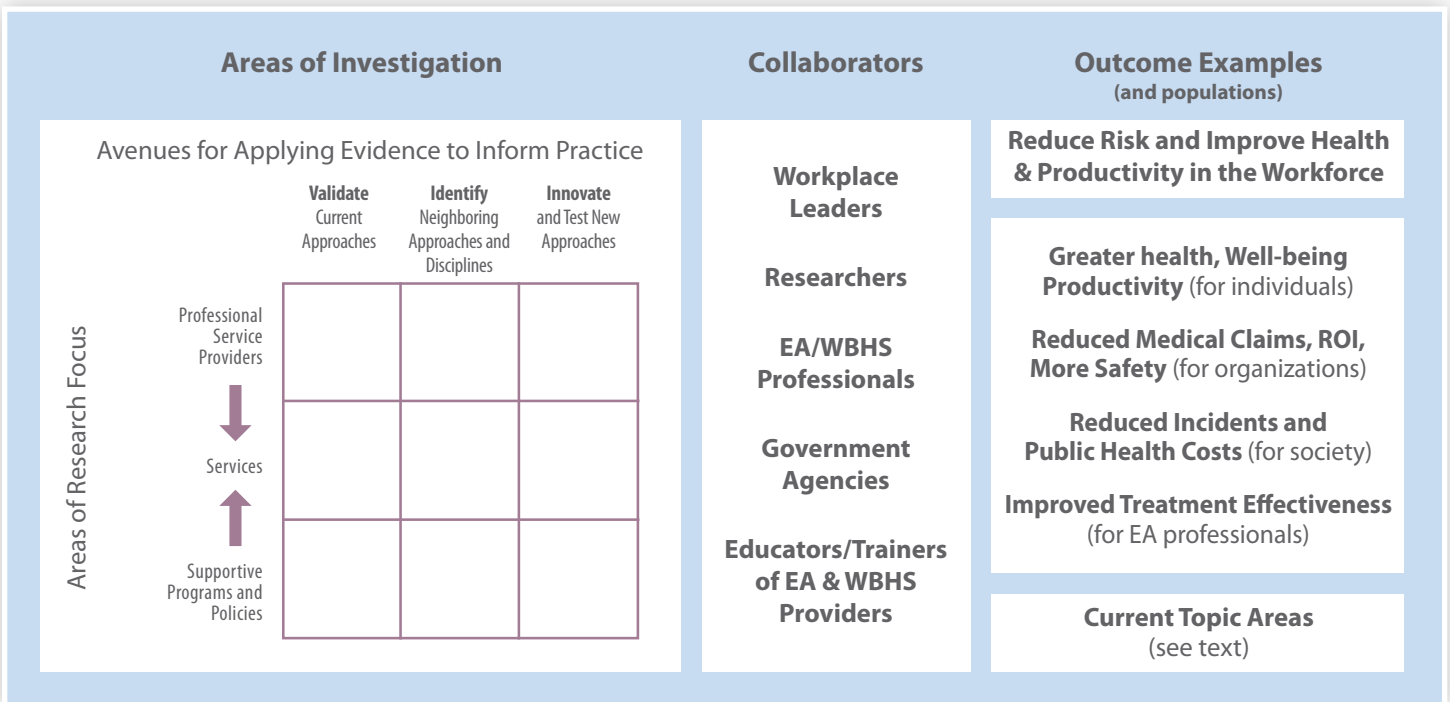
Areas of Investigation

Avenues for Applying Evidence to Inform Practice

**Validate** Current Approaches

**Identify** Neighboring Approaches and Disciplines

**Innovate** and Test New Approaches

Areas of Research Focus

Professional Service Providers

Services

Supportive Programs and Policies

Collaborators

Workplace Leaders

Researchers

EA/WBHS Professionals

Government Agencies

Educators/Trainers of EA & WBHS Providers

Outcome Examples
(and populations)

Reduce Risk and Improve Health & Productivity in the Workforce

**Greater health, Well-being Productivity** (for individuals)

**Reduced Medical Claims, ROI, More Safety** (for organizations)

**Reduced Incidents and Public Health Costs** (for society)

**Improved Treatment Effectiveness** (for EA professionals)

**Current Topic Areas** (see text)